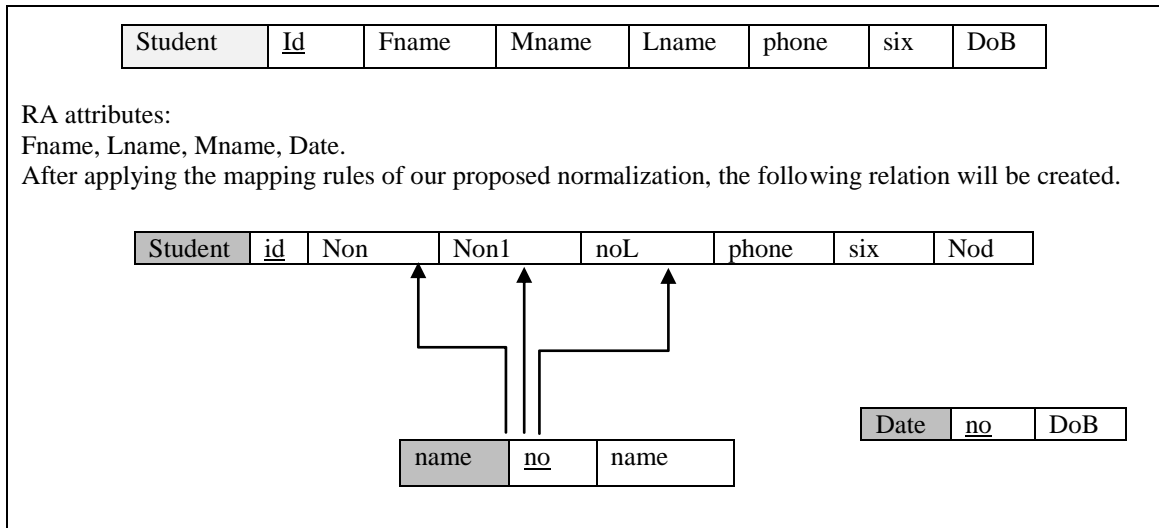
| Student | Id | Fname | Mname | Lname | phone | six | DoB |
|---|---|---|---|---|---|---|---|

RA attributes:
Fname, Lname, Mname, Date.
After applying the mapping rules of our proposed normalization, the following relation will be created.

| Student | id | Non | Non1 | noL | phone | six | Nod |
|---|---|---|---|---|---|---|---|

| Date | no | DoB |
|---|---|---|

| name | no | name |
|---|---|---|